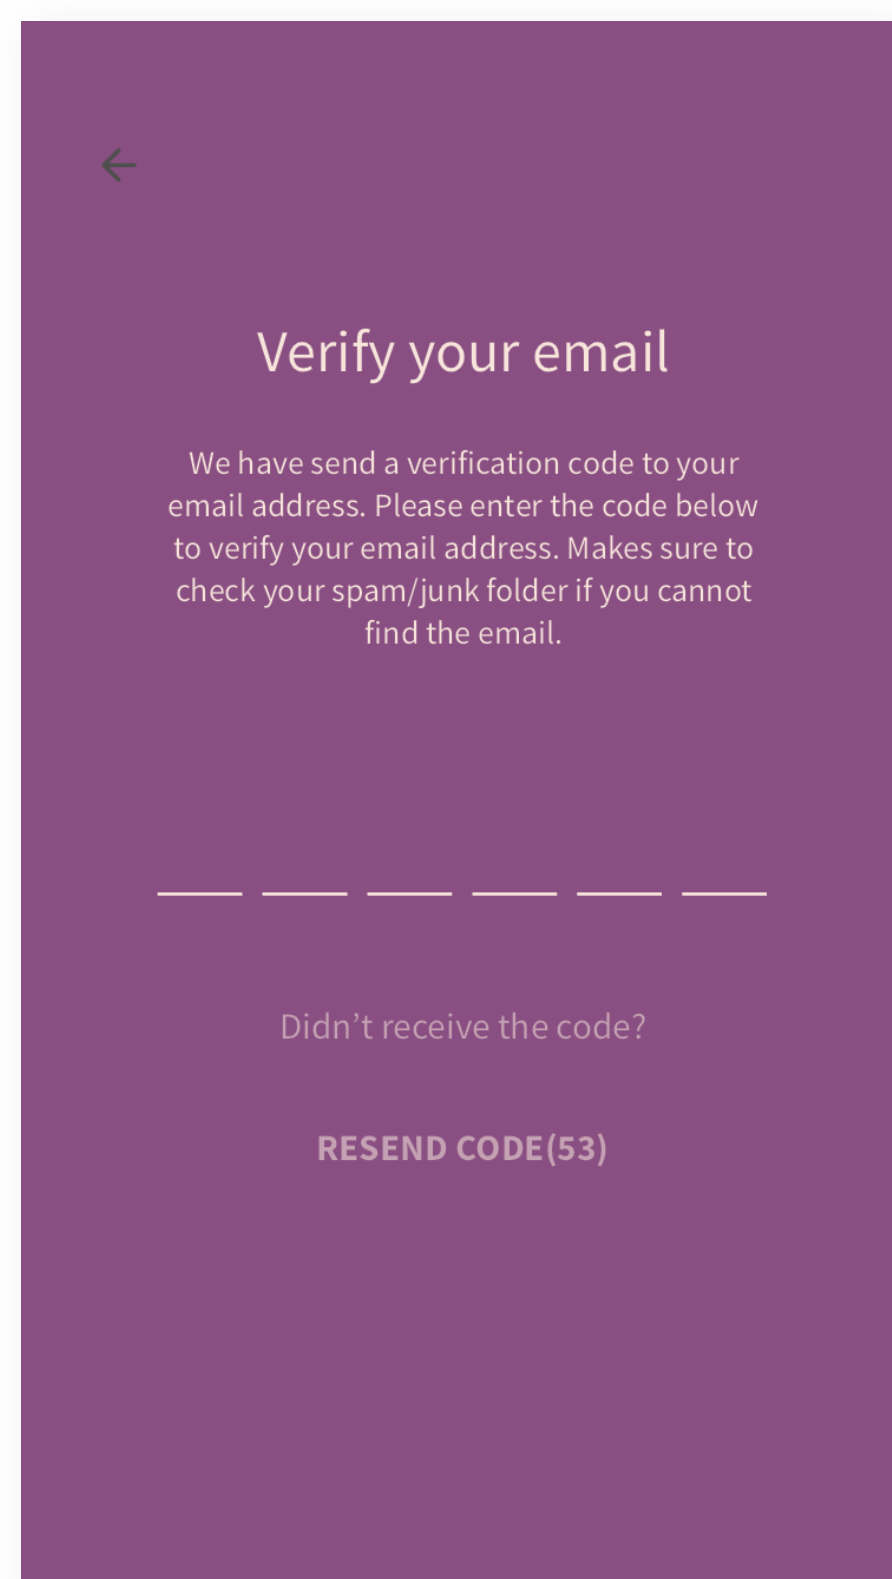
Verify your email

We have send a verification code to your email address. Please enter the code below to verify your email address. Makes sure to check your spam/junk folder if you cannot find the email.

Didn’t receive the code?

RESEND CODE(53)